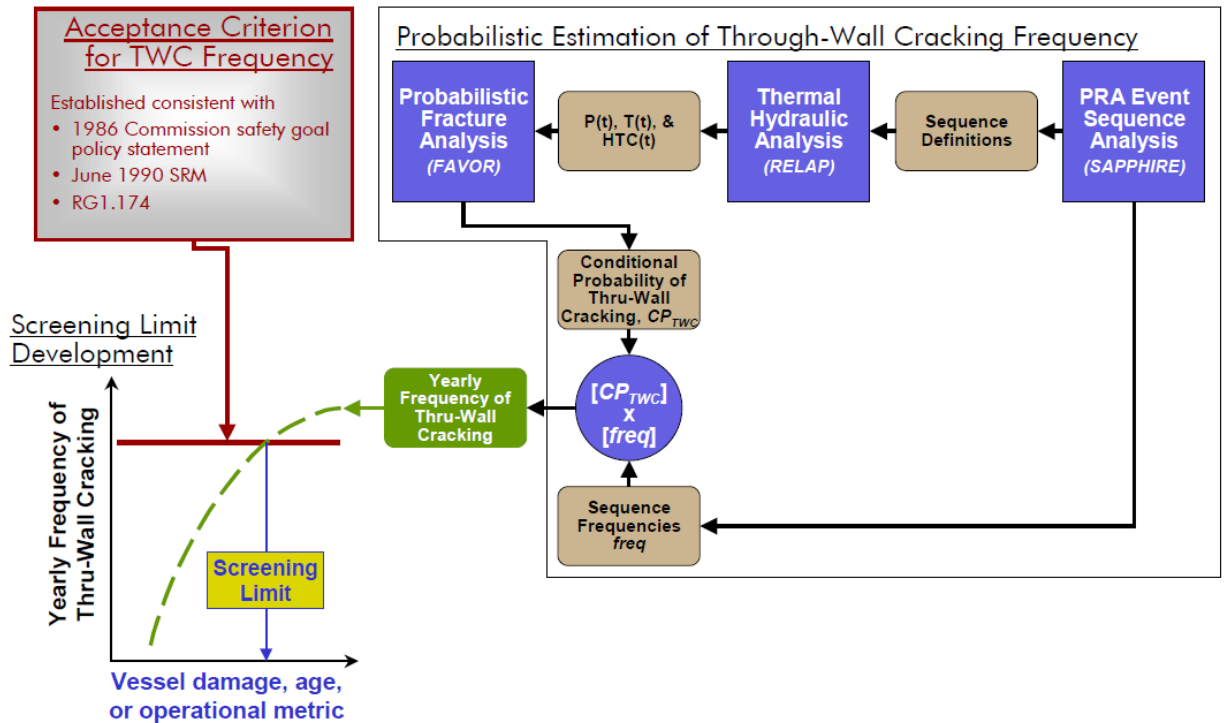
Acceptance Criterion for TWC Frequency

Established consistent with
- 1986 Commission safety goal policy statement
- June 1990 SRM
- RG1.174

Probabilistic Estimation of Through-Wall Cracking Frequency

Probabilistic Fracture Analysis
(FAVOR)

P(t), T(t), & HTC(t)

Thermal Hydraulic Analysis
(RELAP)

Sequence Definitions

PRA Event Sequence Analysis
(SAPPHIRE)

Conditional Probability of Thru-Wall Cracking, $CP_{TWC}$

Screening Limit Development

Yearly Frequency of Thru-Wall Cracking

$[CP_{TWC}]$ x [*freq*]

Sequence Frequencies
*freq*

Yearly Frequency of Thru-Wall Cracking

Screening Limit

Vessel damage, age, or operational metric